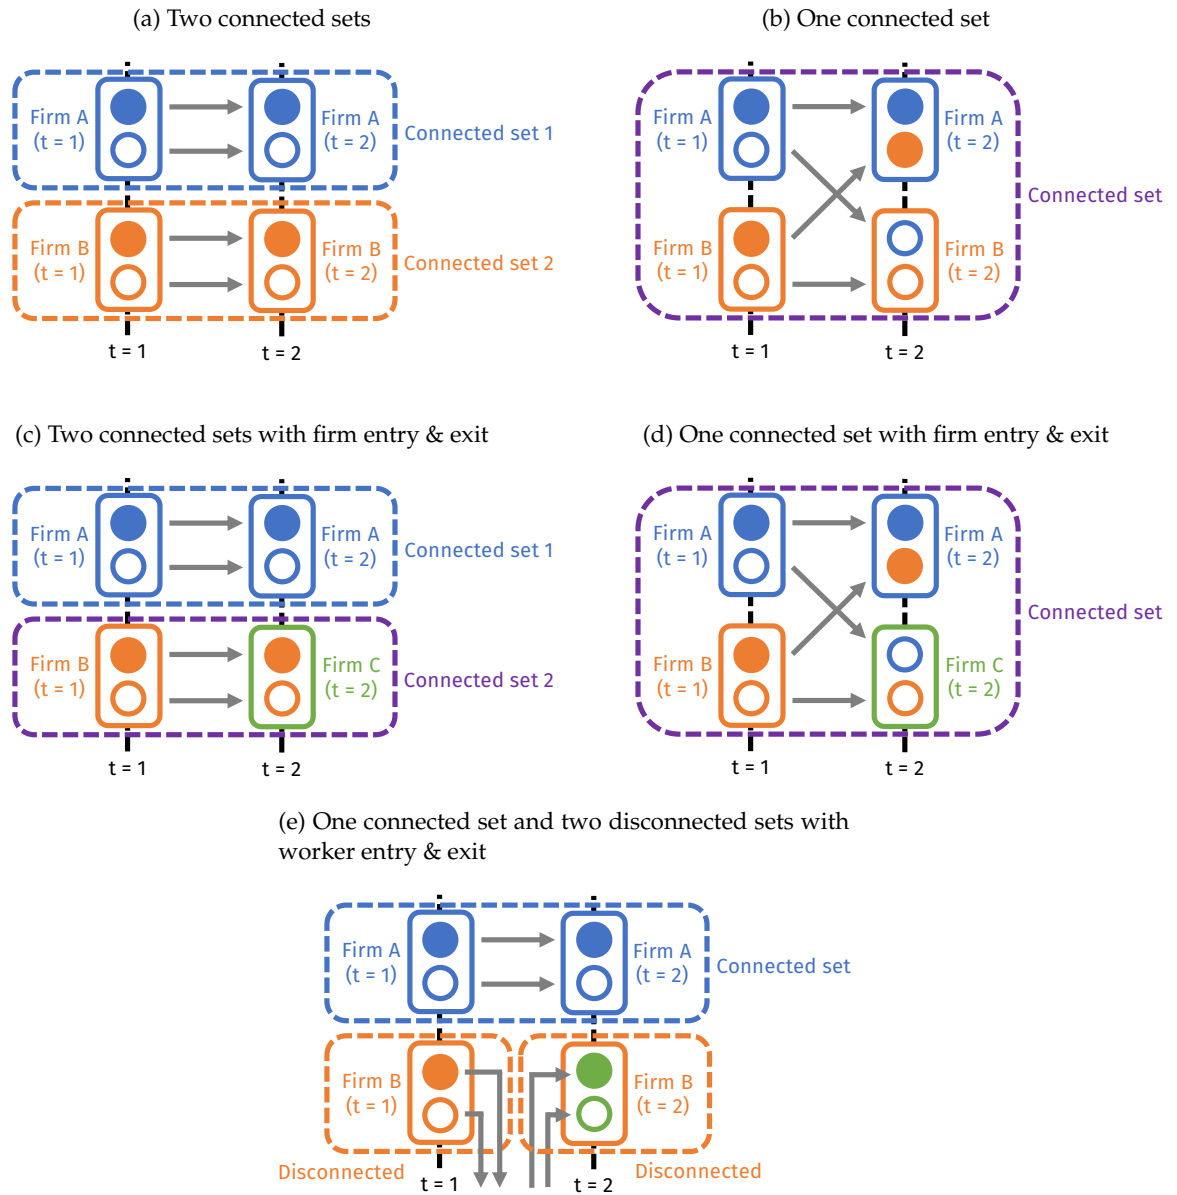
(a) Two connected sets

Firm A (t = 1)
Firm A (t = 2)
Connected set 1
Firm B (t = 1)
Firm B (t = 2)
Connected set 2
t = 1
t = 2

(b) One connected set

Firm A (t = 1)
Firm A (t = 2)
Connected set
Firm B (t = 1)
Firm B (t = 2)
t = 1
t = 2

(c) Two connected sets with firm entry & exit

Firm A (t = 1)
Firm A (t = 2)
Connected set 1
Firm B (t = 1)
Firm C (t = 2)
Connected set 2
t = 1
t = 2

(d) One connected set with firm entry & exit

Firm A (t = 1)
Firm A (t = 2)
Connected set
Firm B (t = 1)
Firm C (t = 2)
t = 1
t = 2

(e) One connected set and two disconnected sets with worker entry & exit

Firm A (t = 1)
Firm A (t = 2)
Connected set
Firm B (t = 1)
Firm B (t = 2)
Disconnected
Disconnected
t = 1
t = 2